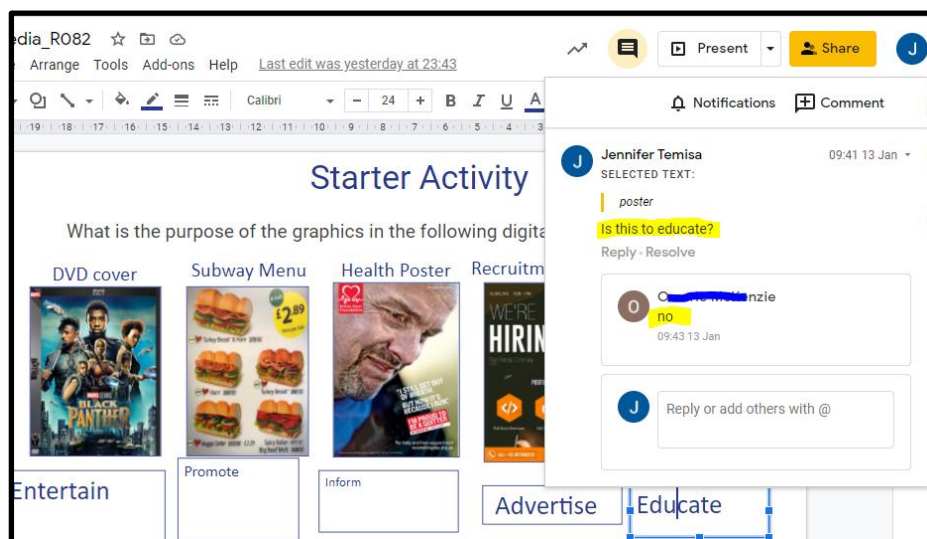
edia_R082

Arrange Tools Add-ons Help Last edit was yesterday at 23:43

Present Share J

Calibri 24 B I U A

·19· ·18· ·17· ·16· ·15· ·14· ·13· ·12· ·11· ·10· ·9· ·8· ·7· ·6· ·5· ·4· ·3·

Notifications Comment

Starter Activity

What is the purpose of the graphics in the following digita

DVD cover

Subway Menu

Health Poster

Recruitm

BLACK PANTHER

£2.89

WE'RE HIRIN

Entertain

Promote

Inform

Advertise

Educate

Jennifer Temisa 09:41 13 Jan
SELECTED TEXT:
poster
Is this to educate?
Reply · Resolve

O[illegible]enzie
no
09:43 13 Jan

Reply or add others with @